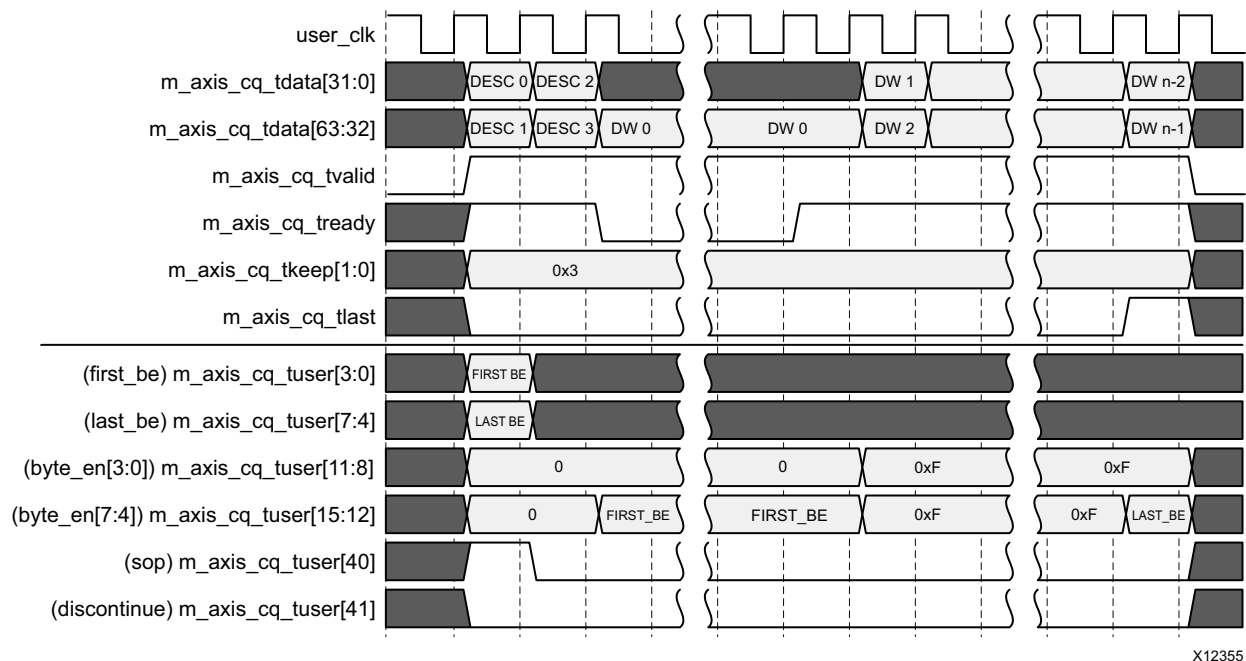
user_clk
m_axis_cq_tdata[31:0]
DESC 0
DESC 2
DW 1
DW n-2
m_axis_cq_tdata[63:32]
DESC 1
DESC 3
DW 0
DW 0
DW 2
DW n-1
m_axis_cq_tvalid
m_axis_cq_tready
m_axis_cq_tkeep[1:0]
0x3
m_axis_cq_tlast
(first_be) m_axis_cq_tuser[3:0]
FIRST BE
(last_be) m_axis_cq_tuser[7:4]
LAST BE
(byte_en[3:0]) m_axis_cq_tuser[11:8]
0
0
0xF
0xF
(byte_en[7:4]) m_axis_cq_tuser[15:12]
0
FIRST_BE
FIRST_BE
0xF
0xF
LAST_BE
(sop) m_axis_cq_tuser[40]
(discontinue) m_axis_cq_tuser[41]
X12355